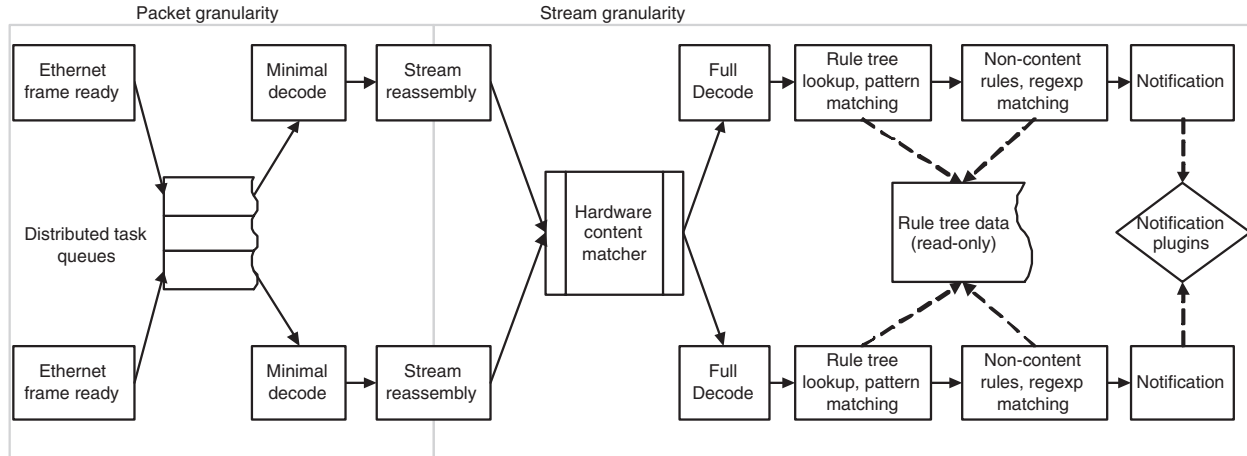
Packet granularity

Stream granularity

Ethernet frame ready

Minimal decode

Stream reassembly

Full Decode

Rule tree lookup, pattern matching

Non-content rules, regexp matching

Notification

Distributed task queues

Hardware content matcher

Rule tree data (read-only)

Notification plugins

Ethernet frame ready

Minimal decode

Stream reassembly

Full Decode

Rule tree lookup, pattern matching

Non-content rules, regexp matching

Notification